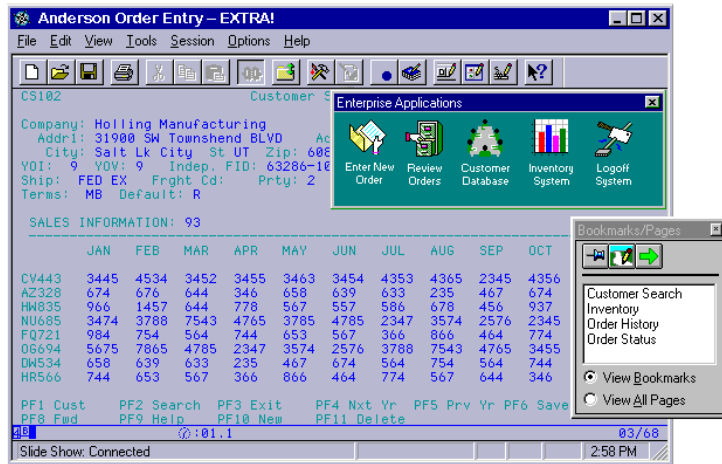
Anderson Order Entry – EXTRA!

File Edit View Tools Session Options Help

CS102 Customer S

Company: Holling Manufacturing
Addr1: 31900 SW Townshend BLVD Ac
City: Salt Lk City St UT Zip: 608
YOI: 9 YOV: 9 Indep. FID: 63286-10
Ship: FED EX Frght Cd: Prty: 2
Terms: MB Default: R

SALES INFORMATION: 93

| | JAN | FEB | MAR | APR | MAY | JUN | JUL | AUG | SEP | OCT |
|---|---|---|---|---|---|---|---|---|---|---|
| CV443 | 3445 | 4534 | 3452 | 3455 | 3463 | 3454 | 4353 | 4365 | 2345 | 4356 |
| AZ328 | 674 | 676 | 644 | 346 | 658 | 639 | 633 | 235 | 467 | 674 |
| HW835 | 966 | 1457 | 644 | 778 | 567 | 557 | 586 | 678 | 456 | 937 |
| NU685 | 3474 | 3788 | 7543 | 4765 | 3785 | 4785 | 2347 | 3574 | 2576 | 2345 |
| FQ721 | 984 | 754 | 564 | 744 | 653 | 567 | 366 | 866 | 464 | 774 |
| OG694 | 5675 | 7865 | 4785 | 2347 | 3574 | 2576 | 3788 | 7543 | 4765 | 3455 |
| DW534 | 658 | 639 | 633 | 235 | 467 | 674 | 564 | 754 | 564 | 744 |
| HR566 | 744 | 653 | 567 | 366 | 866 | 464 | 774 | 567 | 644 | 346 |

PF1 Cust PF2 Search PF3 Exit PF4 Nxt Yr PF5 Prv Yr PF6 Save
PF8 Fwd PF9 Help PF10 New PF11 Delete

4B :01.1 03/68

Slide Show: Connected 2:58 PM

Enterprise Applications
Enter New Order
Review Orders
Customer Database
Inventory System
Logoff System

Bookmarks/Pages
Customer Search
Inventory
Order History
Order Status
View Bookmarks
View All Pages